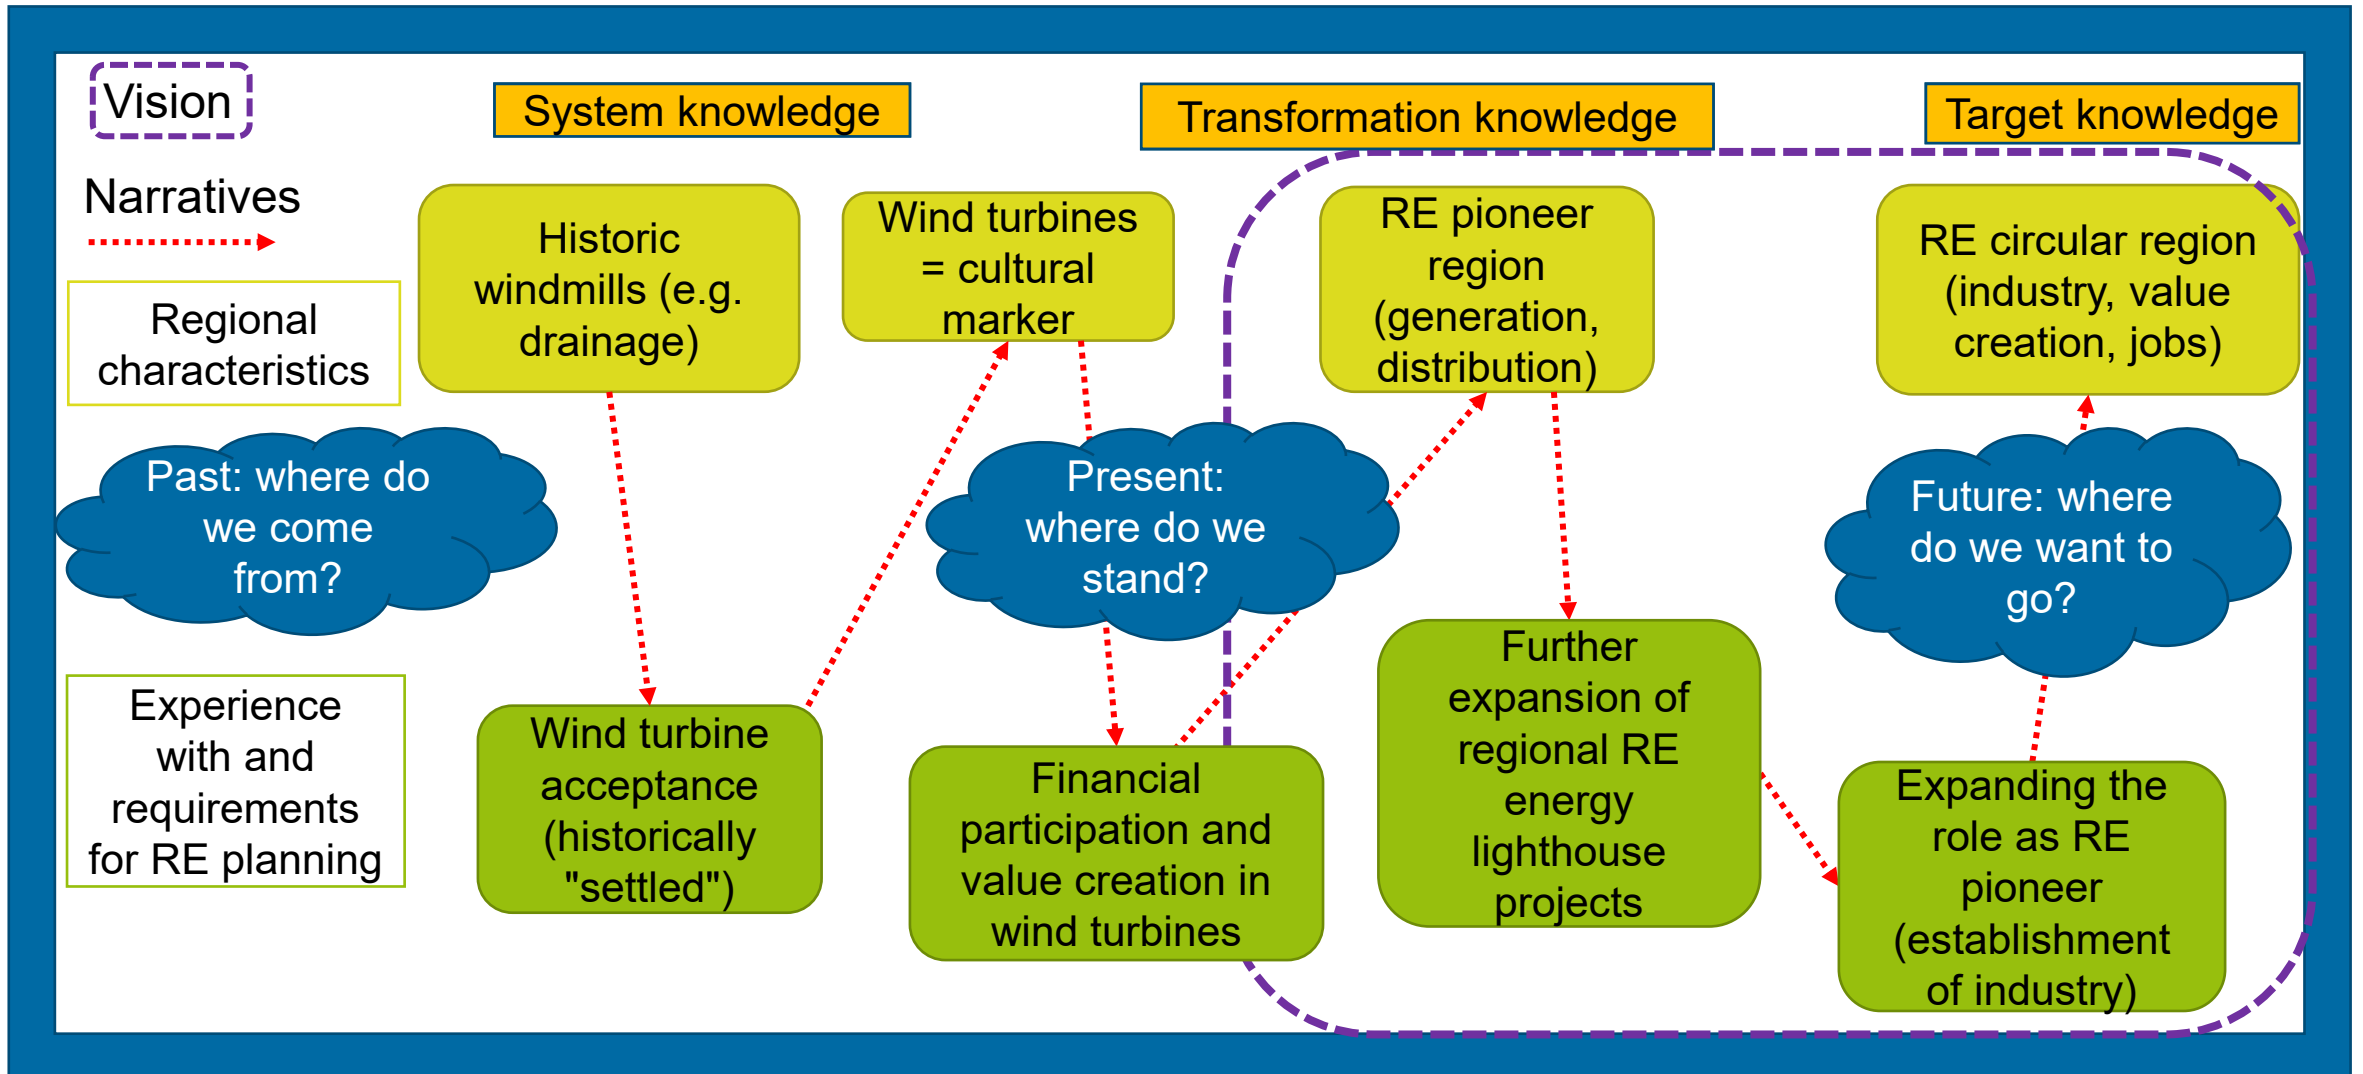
Vision

System knowledge

Transformation knowledge

Target knowledge

Narratives

Regional characteristics

Experience with and requirements for RE planning

Past: where do we come from?

Historic windmills (e.g. drainage)

Wind turbine acceptance (historically "settled")

Wind turbines = cultural marker

Present: where do we stand?

Financial participation and value creation in wind turbines

RE pioneer region (generation, distribution)

Further expansion of regional RE energy lighthouse projects

RE circular region (industry, value creation, jobs)

Future: where do we want to go?

Expanding the role as RE pioneer (establishment of industry)